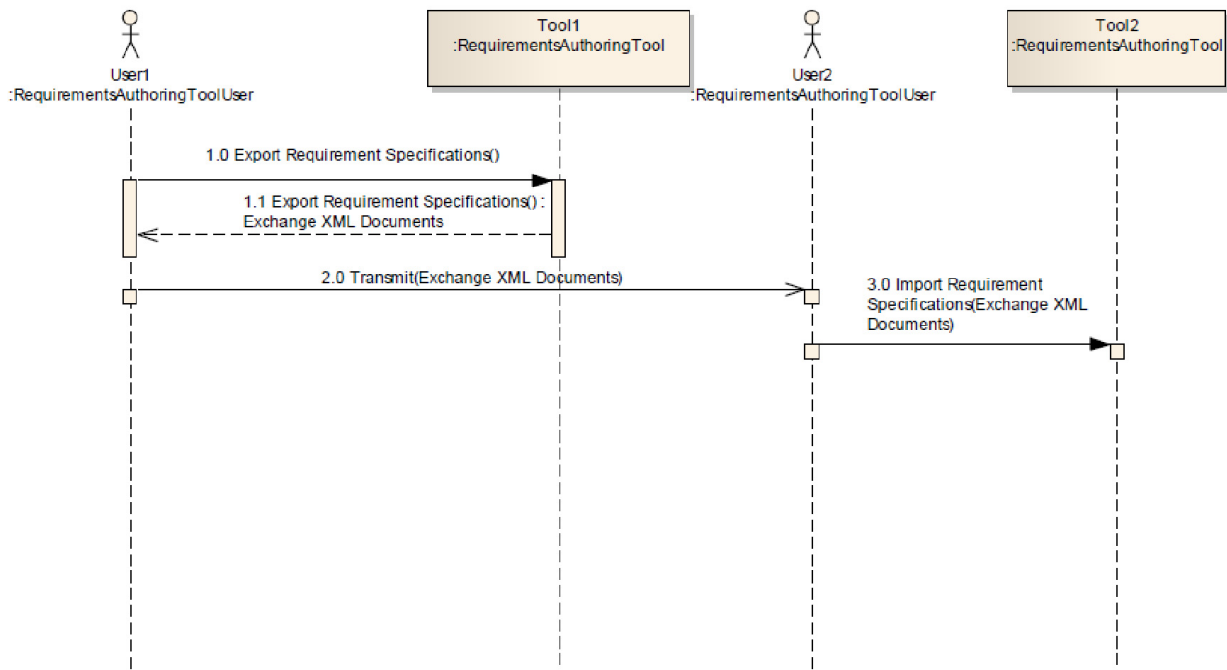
User1
:RequirementsAuthoringToolUser

Tool1
:RequirementsAuthoringTool

User2
:RequirementsAuthoringToolUser

Tool2
:RequirementsAuthoringTool

1.0 Export Requirement Specifications()

1.1 Export Requirement Specifications() : Exchange XML Documents

2.0 Transmit(Exchange XML Documents)

3.0 Import Requirement Specifications(Exchange XML Documents)